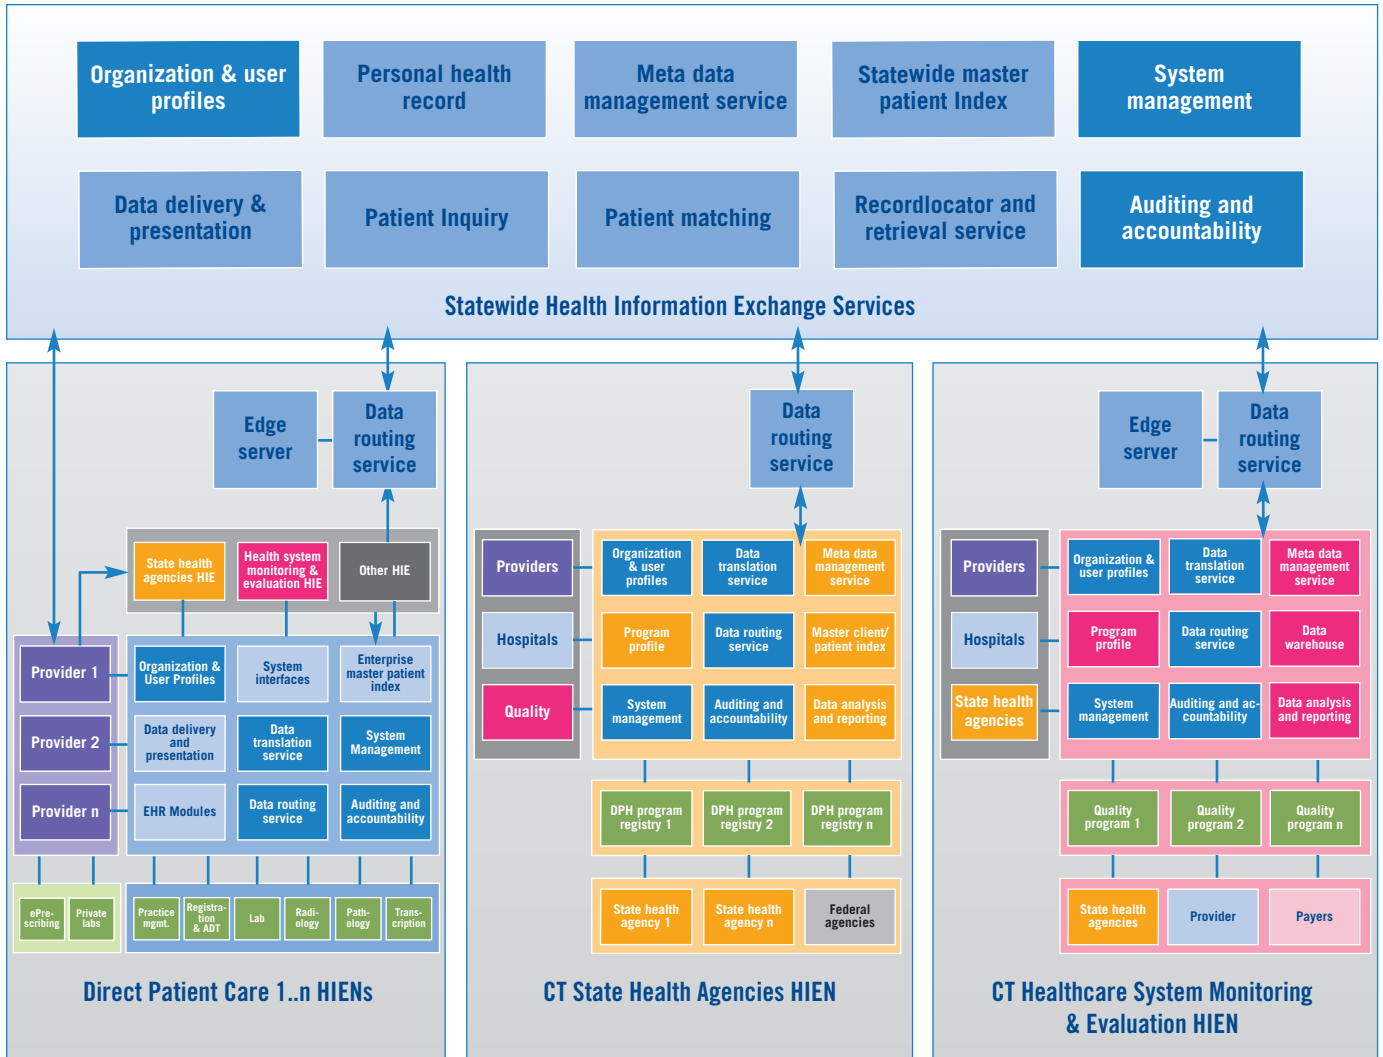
Organization & user profiles

Personal health record

Meta data management service

Statewide master patient Index

System management

Data delivery & presentation

Patient Inquiry

Patient matching

Recordlocator and retrieval service

Auditing and accountability

Statewide Health Information Exchange Services

Edge server

Data routing service

State health agencies HIE

Health system monitoring & evaluation HIE

Other HIE

Provider 1

Provider 2

Provider n

Organization & User Profiles

System interfaces

Enterprise master patient index

Data delivery and presentation

Data translation service

System Management

EHR Modules

Data routing service

Auditing and accountability

ePrescribing

Private labs

Practice mgmt.

Registration & ADT

Lab

Radiology

Pathology

Transcription

Direct Patient Care 1..n HIENs

Data routing service

Providers

Hospitals

Quality

Organization & user profiles

Data translation service

Meta data management service

Program profile

Data routing service

Master client/ patient index

System management

Auditing and accountability

Data analysis and reporting

DPH program registry 1

DPH program registry 2

DPH program registry n

State health agency 1

State health agency n

Federal agencies

CT State Health Agencies HIEN

Edge server

Data routing service

Providers

Hospitals

State health agencies

Organization & user profiles

Data translation service

Meta data management service

Program profile

Data routing service

Data warehouse

System management

Auditing and accountability

Data analysis and reporting

Quality program 1

Quality program 2

Quality program n

State health agencies

Provider

Payers

CT Healthcare System Monitoring & Evaluation HIEN